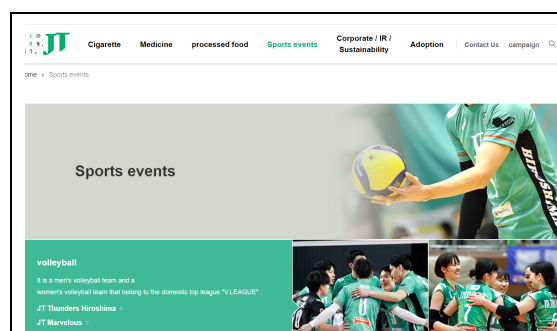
JT

Cigarette Medicine processed food Sports events Corporate / IR / Sustainability Adoption Contact Us campaign

ome › Sports events

Sports events

volleyball

It is a men's volleyball team and a women's volleyball team that belong to the domestic top league "V.LEAGUE" .

JT Thunders Hiroshima ›

JT Marvelous ›